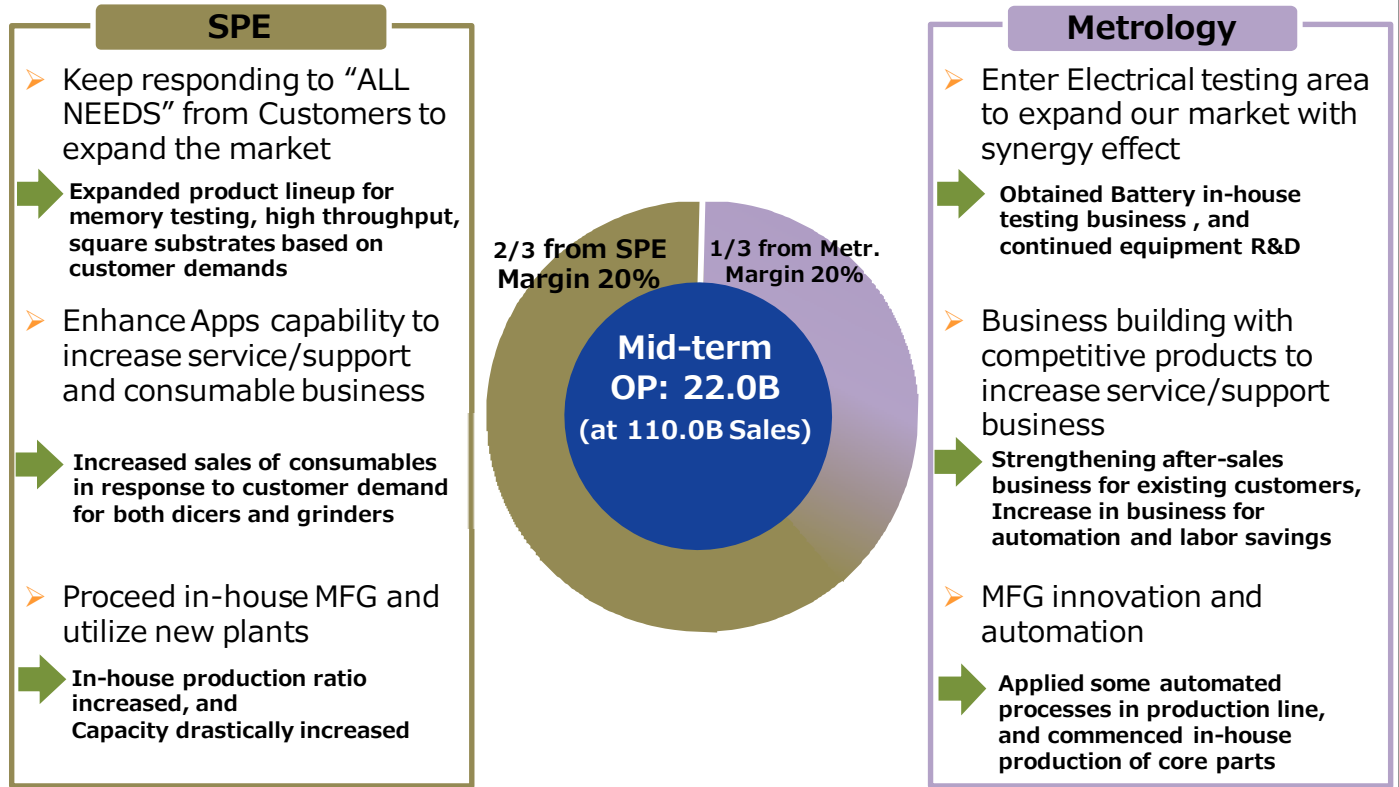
SPE

➢ Keep responding to "ALL NEEDS" from Customers to expand the market

Expanded product lineup for memory testing, high throughput, square substrates based on customer demands

➢ Enhance Apps capability to increase service/support and consumable business

Increased sales of consumables in response to customer demand for both dicers and grinders

➢ Proceed in-house MFG and utilize new plants

In-house production ratio increased, and Capacity drastically increased

2/3 from SPE Margin 20%

1/3 from Metr. Margin 20%

Mid-term OP: 22.0B (at 110.0B Sales)

Metrology

➢ Enter Electrical testing area to expand our market with synergy effect

Obtained Battery in-house testing business , and continued equipment R&D

➢ Business building with competitive products to increase service/support business

Strengthening after-sales business for existing customers, Increase in business for automation and labor savings

➢ MFG innovation and automation

Applied some automated processes in production line, and commenced in-house production of core parts